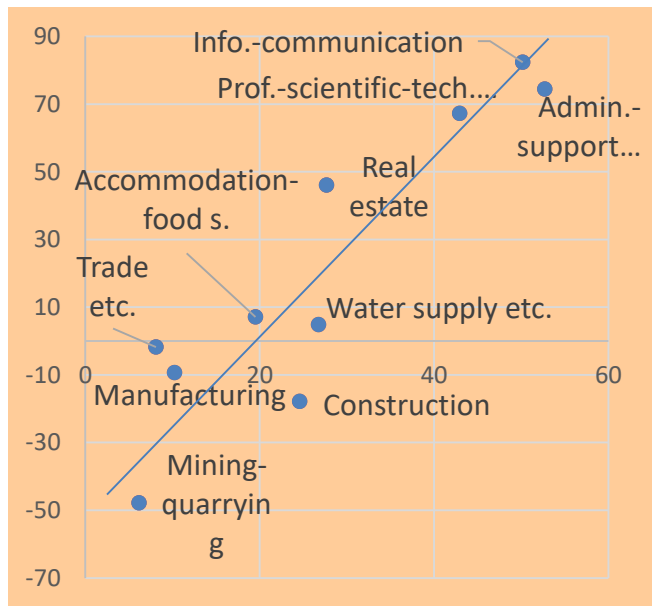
90
70
50
30
10
-10
-30
-50
-70
0
20
40
60

Info.-communication
Prof.-scientific-tech....
Admin.-support...
Real estate
Accommodation-food s.
Trade etc.
Water supply etc.
Manufacturing
Construction
Mining-quarrying